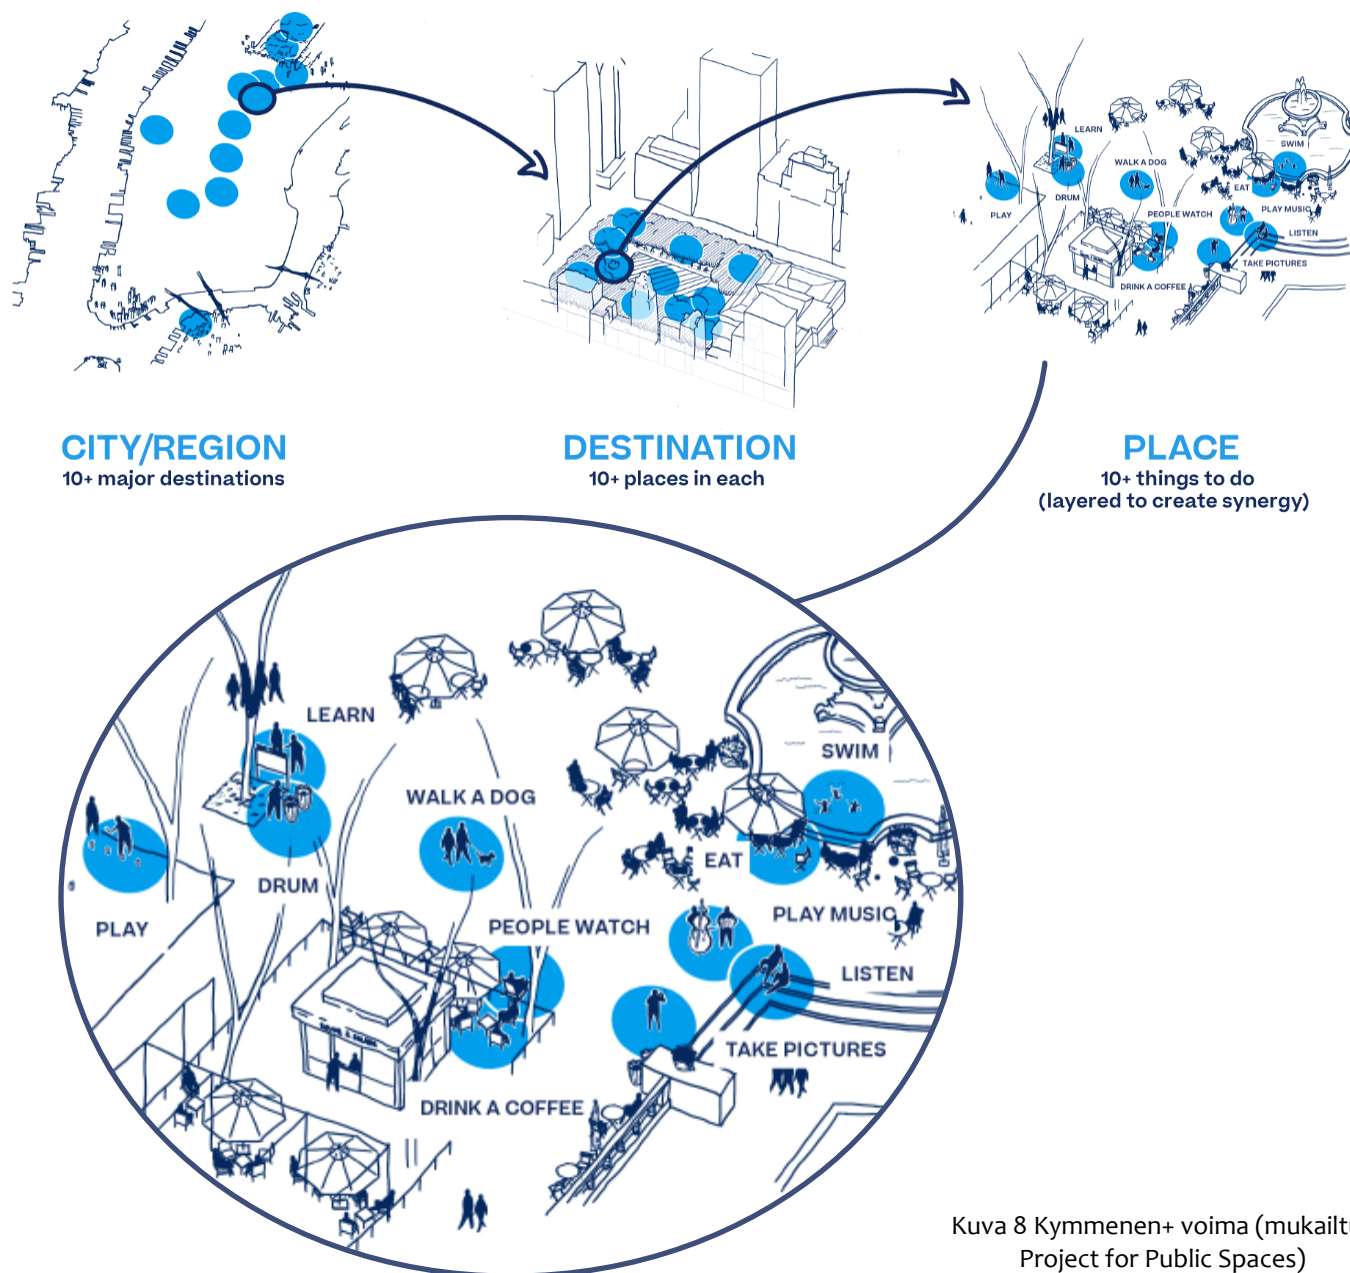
LEARN
WALK A DOG
SWIM
DRUM
EAT
PLAY
PEOPLE WATCH
PLAY MUSIC
LISTEN
TAKE PICTURES
DRINK A COFFEE

CITY/REGION
10+ major destinations

DESTINATION
10+ places in each

PLACE
10+ things to do
(layered to create synergy)

LEARN
SWIM
WALK A DOG
EAT
DRUM
PLAY
PEOPLE WATCH
PLAY MUSIC
LISTEN
TAKE PICTURES
DRINK A COFFEE

Kuva 8 Kymmenen+ voima (mukailt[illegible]
Project for Public Spaces)